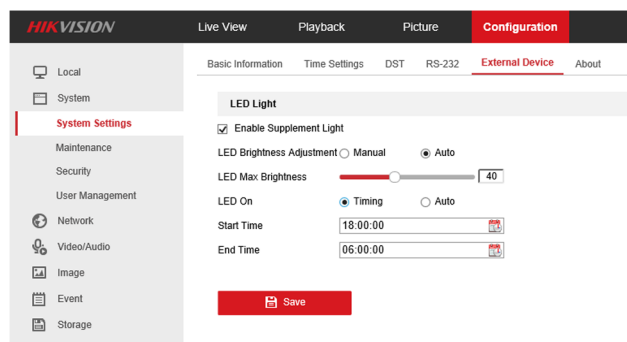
HIKVISION

Live View
Playback
Picture
Configuration

Local
System
System Settings
Maintenance
Security
User Management
Network
Video/Audio
Image
Event
Storage

Basic Information
Time Settings
DST
RS-232
External Device
About

LED Light

Enable Supplement Light

LED Brightness Adjustment Manual Auto

LED Max Brightness 40

LED On Timing Auto

Start Time 18:00:00

End Time 06:00:00

Save